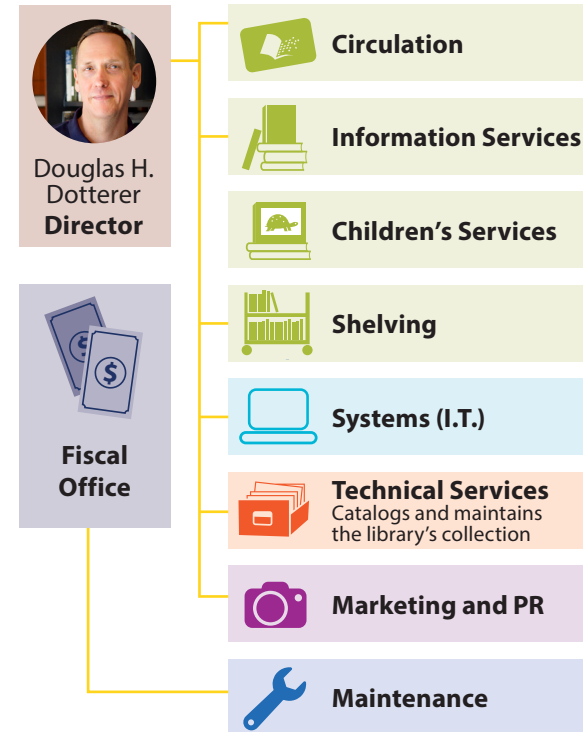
Douglas H. Dotterer
Director

Fiscal Office

Circulation

Information Services

Children's Services

Shelving

Systems (I.T.)

Technical Services
Catalogs and maintains the library's collection

Marketing and PR

Maintenance